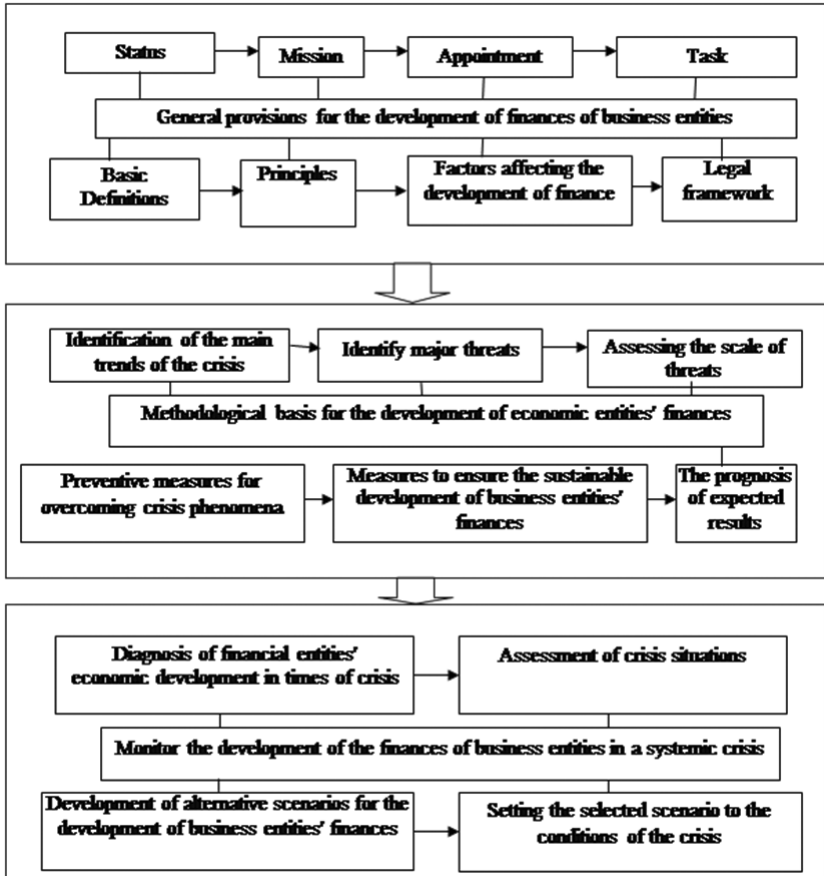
Status

Mission

Appointment

Task

General provisions for the development of finances of business entities

Basic Definitions

Principles

Factors affecting the development of finance

Legal framework

Identification of the main trends of the crisis

Identify major threats

Assessing the scale of threats

Methodological basis for the development of economic entities' finances

Preventive measures for overcoming crisis phenomena

Measures to ensure the sustainable development of business entities' finances

The prognosis of expected results

Diagnosis of financial entities' economic development in times of crisis

Assessment of crisis situations

Monitor the development of the finances of business entities in a systemic crisis

Development of alternative scenarios for the development of business entities' finances

Setting the selected scenario to the conditions of the crisis